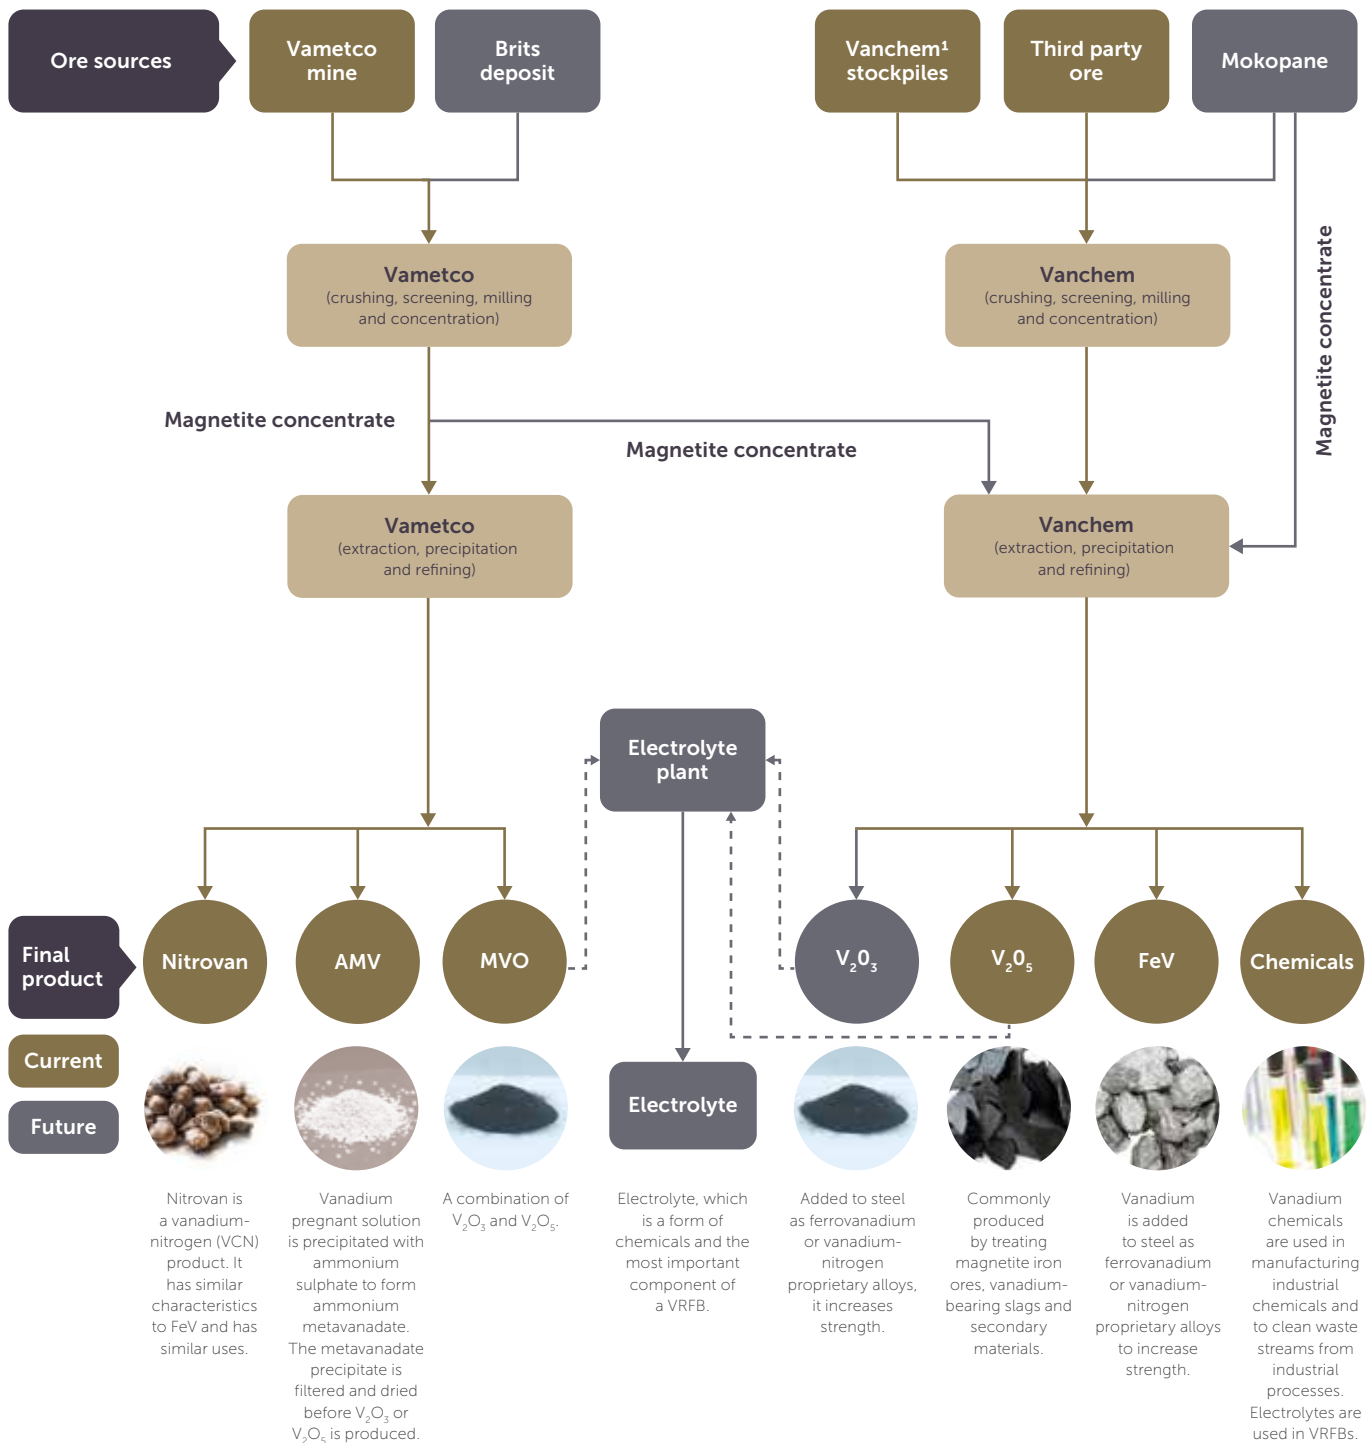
Ore sources

Vametco mine

Brits deposit

Vanchem¹ stockpiles

Third party ore

Mokopane

Vametco
(crushing, screening, milling and concentration)

Vanchem
(crushing, screening, milling and concentration)

Magnetite concentrate

Magnetite concentrate

Magnetite concentrate

Vametco
(extraction, precipitation and refining)

Vanchem
(extraction, precipitation and refining)

Electrolyte plant

Final product

Nitrovan

AMV

MVO

$V_2O_3$

$V_2O_5$

FeV

Chemicals

Current

Future

Electrolyte

Nitrovan is a vanadium-nitrogen (VCN) product. It has similar characteristics to FeV and has similar uses.

Vanadium pregnant solution is precipitated with ammonium sulphate to form ammonium metavanadate. The metavanadate precipitate is filtered and dried before $V_2O_3$ or $V_2O_5$ is produced.

A combination of $V_2O_3$ and $V_2O_5$.

Electrolyte, which is a form of chemicals and the most important component of a VRFB.

Added to steel as ferrovanadium or vanadium-nitrogen proprietary alloys, it increases strength.

Commonly produced by treating magnetite iron ores, vanadium-bearing slags and secondary materials.

Vanadium is added to steel as ferrovanadium or vanadium-nitrogen proprietary alloys to increase strength.

Vanadium chemicals are used in manufacturing industrial chemicals and to clean waste streams from industrial processes. Electrolytes are used in VRFBs.